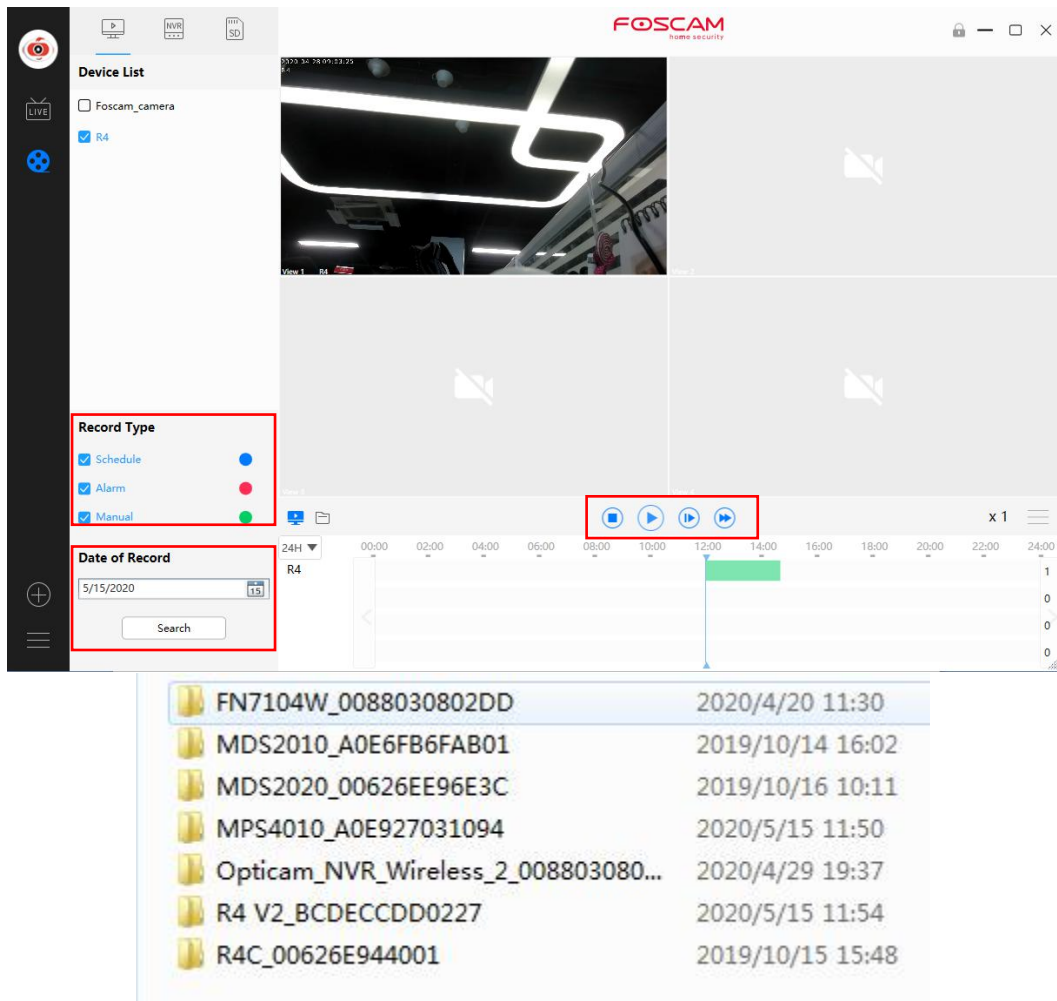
LIVE

NVR SD

FOSCAM
home security

Device List

Foscam_camera

R4

2020-04-28 09:23:25
R4

View 1 R4

View 2

View 3 View 4

Record Type

Schedule

Alarm

Manual

Date of Record

5/15/2020

Search

x 1

24H

00:00 02:00 04:00 06:00 08:00 10:00 12:00 14:00 16:00 18:00 20:00 22:00 24:00

R4

1
0
0
0

FN7104W_0088030802DD 2020/4/20 11:30
MDS2010_A0E6FB6FAB01 2019/10/14 16:02
MDS2020_00626EE96E3C 2019/10/16 10:11
MPS4010_A0E927031094 2020/5/15 11:50
Opticam_NVR_Wireless_2_008803080... 2020/4/29 19:37
R4 V2_BCDECCDD0227 2020/5/15 11:54
R4C_00626E944001 2019/10/15 15:48